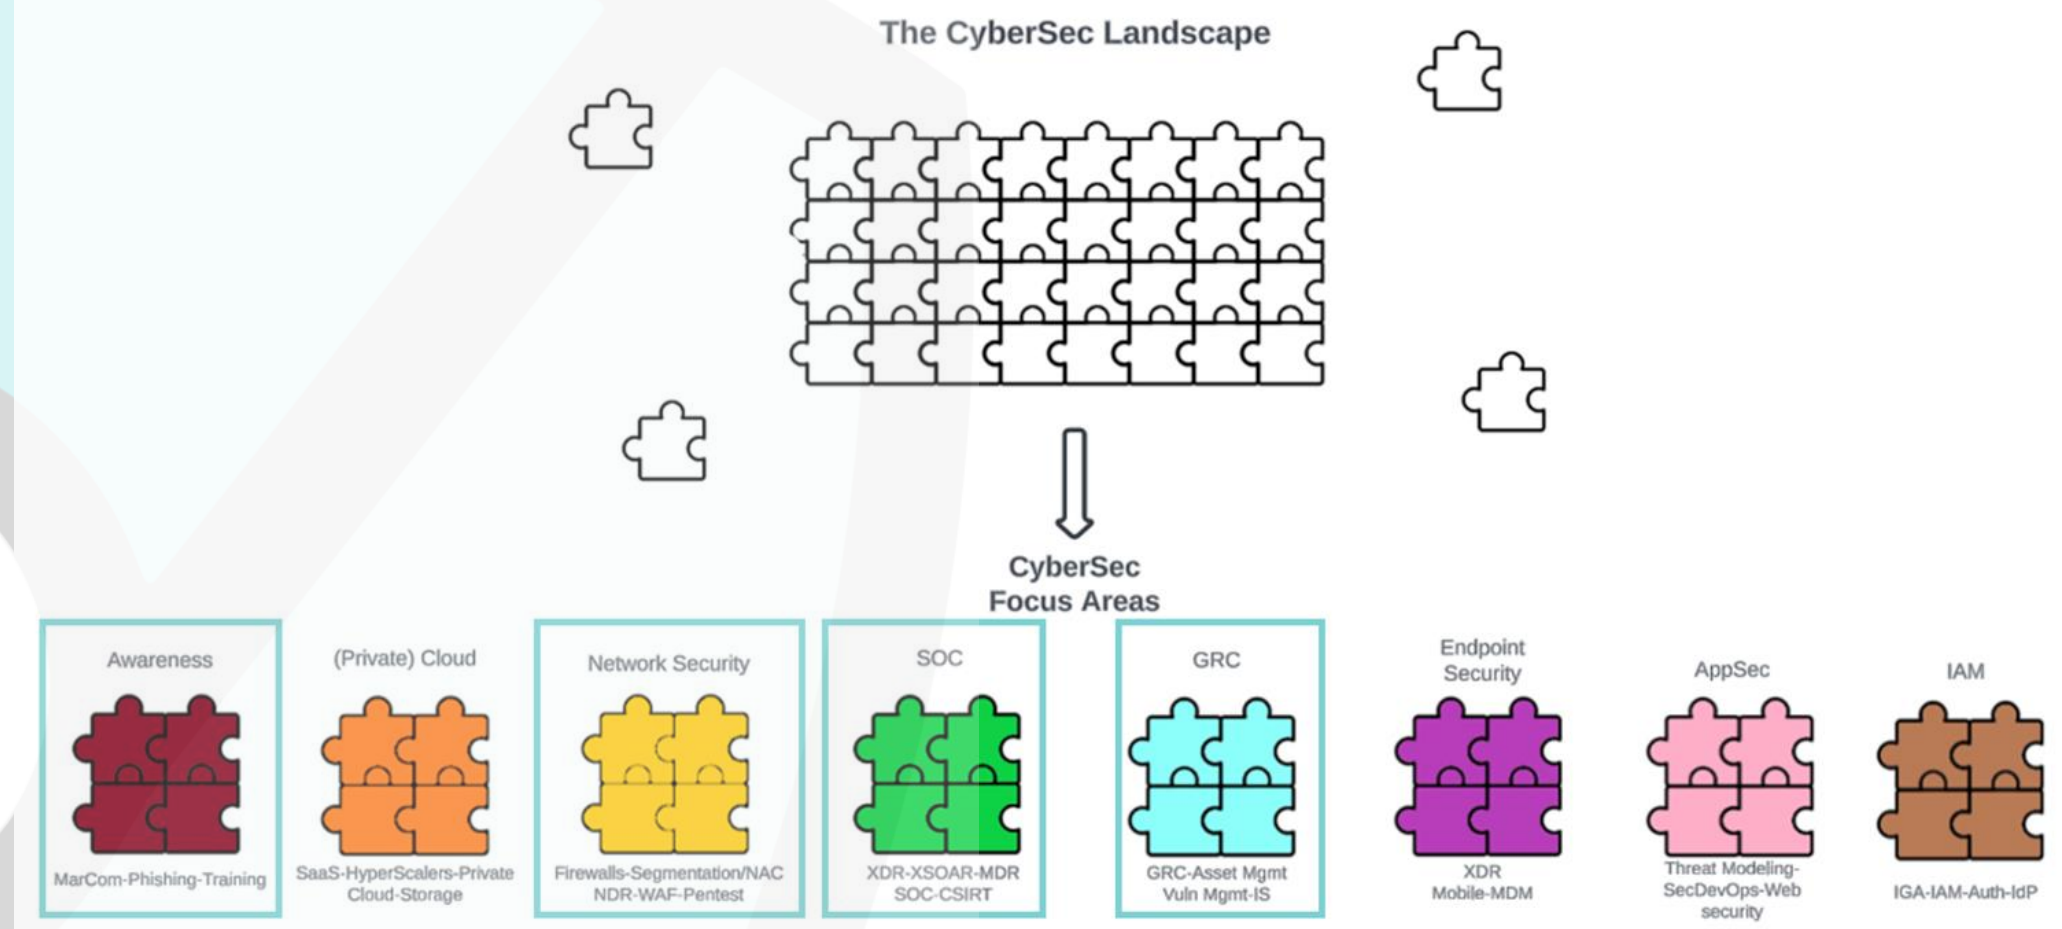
The CyberSec Landscape

CyberSec
Focus Areas

Awareness
MarCom-Phishing-Training

(Private) Cloud
SaaS-HyperScalers-Private Cloud-Storage

Network Security
Firewalls-Segmentation/NAC NDR-WAF-Pentest

SOC
XDR-XSOAR-MDR SOC-CSIRT

GRC
GRC-Asset Mgmt Vuln Mgmt-IS

Endpoint Security
XDR Mobile-MDM

AppSec
Threat Modeling-SecDevOps-Web security

IAM
IGA-IAM-Auth-IdP